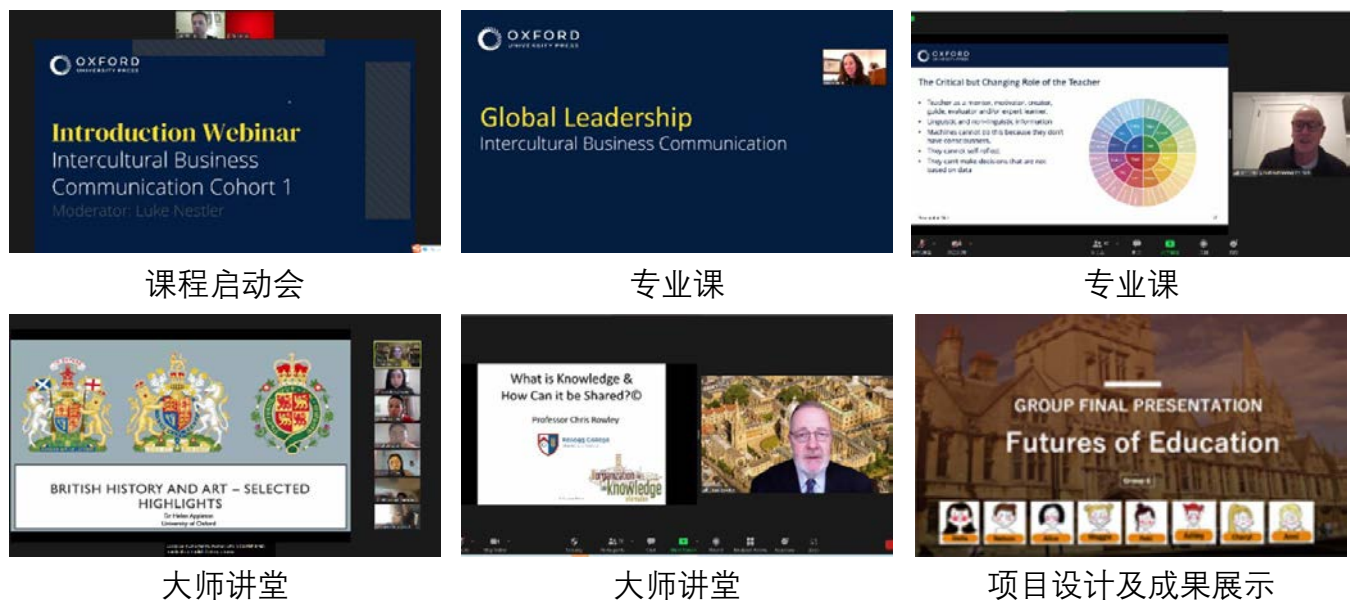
OXFORD UNIVERSITY PRESS

Introduction Webinar
Intercultural Business Communication Cohort 1
Moderator: Luke Nestler

课程启动会

OXFORD UNIVERSITY PRESS

Global Leadership
Intercultural Business Communication

专业课

OXFORD UNIVERSITY PRESS

The Critical but Changing Role of the Teacher

- Teacher as a mentor, motivator, creator, guide, evaluator and/or expert learner.
- Linguistic and non-linguistic information
- Machines cannot do this because they don't have consciousness.
- They cannot self-reflect.
- They can't make decisions that are not based on data

专业课

BRITISH HISTORY AND ART – SELECTED HIGHLIGHTS
Dr Helen Appleton
University of Oxford

大师讲堂

What is Knowledge & How Can it be Shared?©
Professor Chris Rowley
Kellogg College

knowledge

大师讲堂

GROUP FINAL PRESENTATION
Futures of Education
Group 6

项目设计及成果展示